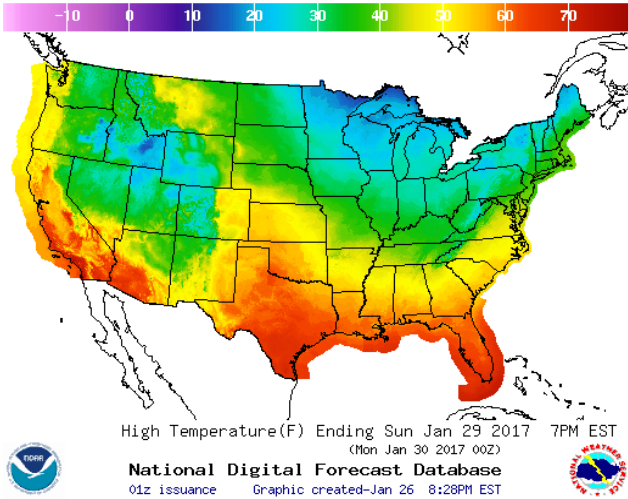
−10 0 10 20 30 40 50 60 70

High Temperature(F) Ending Sun Jan 29 2017 7PM EST
(Mon Jan 30 2017 00Z)

National Digital Forecast Database

01z issuance Graphic created-Jan 26 8:28PM EST

NOAA

NATIONAL WEATHER SERVICE